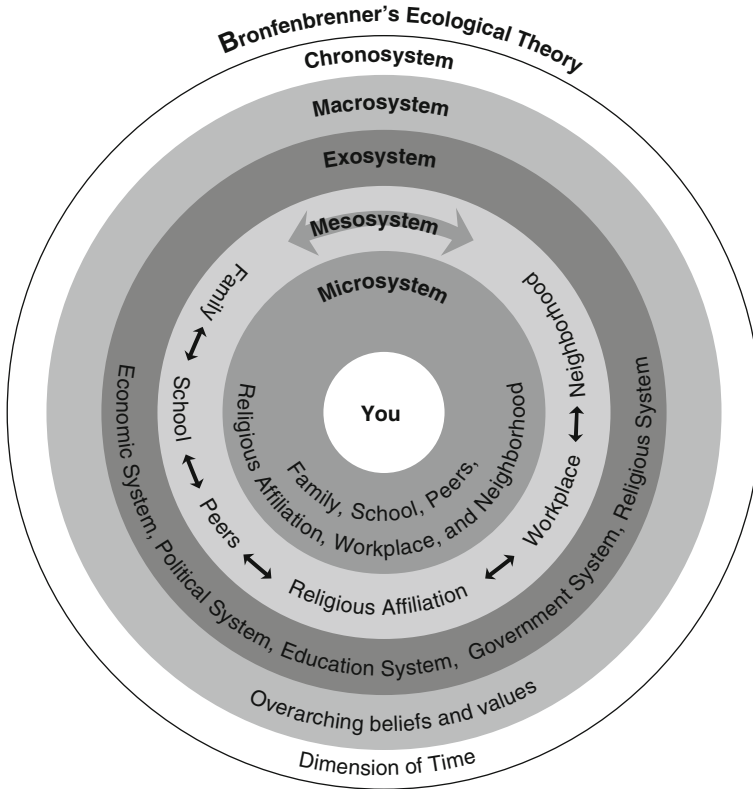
Bronfenbrenner's Ecological Theory

Chronosystem

Macrosystem

Exosystem

Mesosystem

Microsystem

You

Family, School, Peers, Religious Affiliation, Workplace, and Neighborhood

Family ↔ School ↔ Peers ↔ Religious Affiliation ↔ Workplace ↔ Neighborhood

Economic System, Political System, Education System, Government System, Religious System

Overarching beliefs and values

Dimension of Time